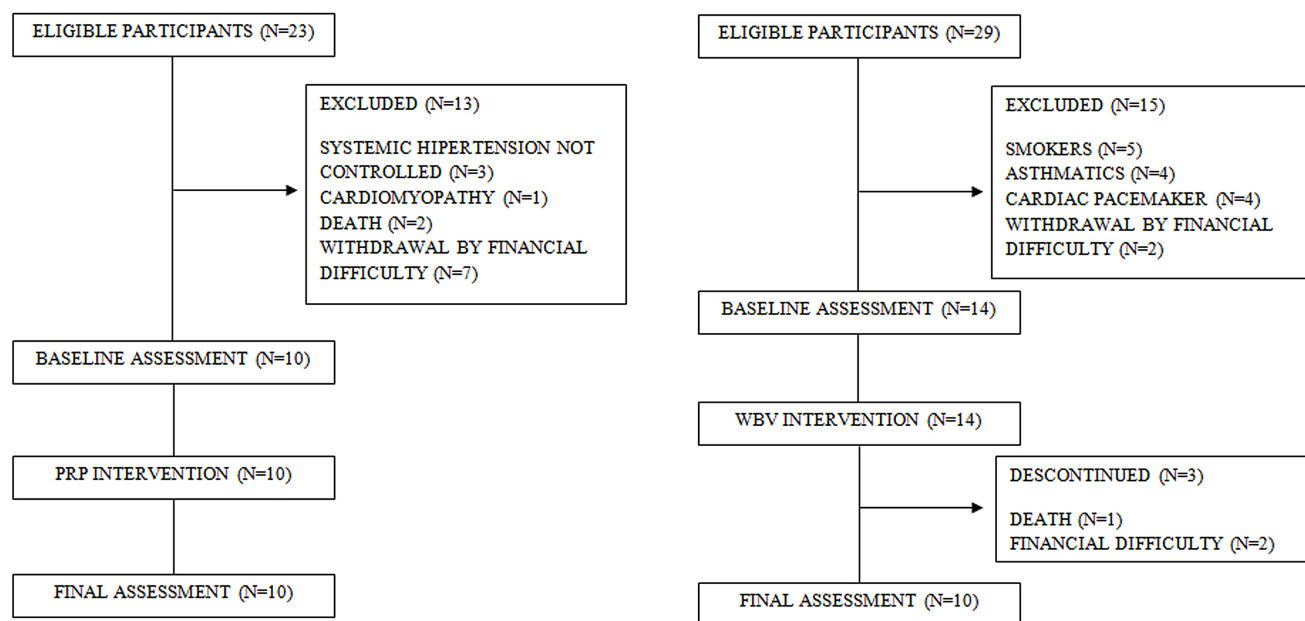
ELIGIBLE PARTICIPANTS (N=23)

EXCLUDED (N=13)

SYSTEMIC HIPERTENSION NOT CONTROLLED (N=3)
CARDIOMYOPATHY (N=1)
DEATH (N=2)
WITHDRAWAL BY FINANCIAL DIFFICULTY (N=7)

BASELINE ASSESSMENT (N=10)

PRP INTERVENTION (N=10)

FINAL ASSESSMENT (N=10)

ELIGIBLE PARTICIPANTS (N=29)

EXCLUDED (N=15)

SMOKERS (N=5)
ASTHMATICS (N=4)
CARDIAC PACEMAKER (N=4)
WITHDRAWAL BY FINANCIAL DIFFICULTY (N=2)

BASELINE ASSESSMENT (N=14)

WBV INTERVENTION (N=14)

DESCONTINUED (N=3)

DEATH (N=1)
FINANCIAL DIFFICULTY (N=2)

FINAL ASSESSMENT (N=10)